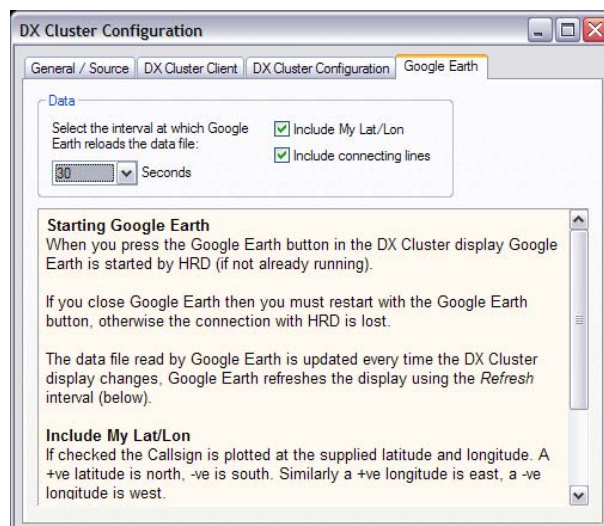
DX Cluster Configuration

General / Source | DX Cluster Client | DX Cluster Configuration | Google Earth

Data

Select the interval at which Google Earth reloads the data file:

30 Seconds

Include My Lat/Lon

Include connecting lines

Starting Google Earth
When you press the Google Earth button in the DX Cluster display Google Earth is started by HRD (if not already running).

If you close Google Earth then you must restart with the Google Earth button, otherwise the connection with HRD is lost.

The data file read by Google Earth is updated every time the DX Cluster display changes, Google Earth refreshes the display using the Refresh interval (below).

Include My Lat/Lon
If checked the Callsign is plotted at the supplied latitude and longitude. A +ve latitude is north, -ve is south. Similarly a +ve longitude is east, a -ve longitude is west.